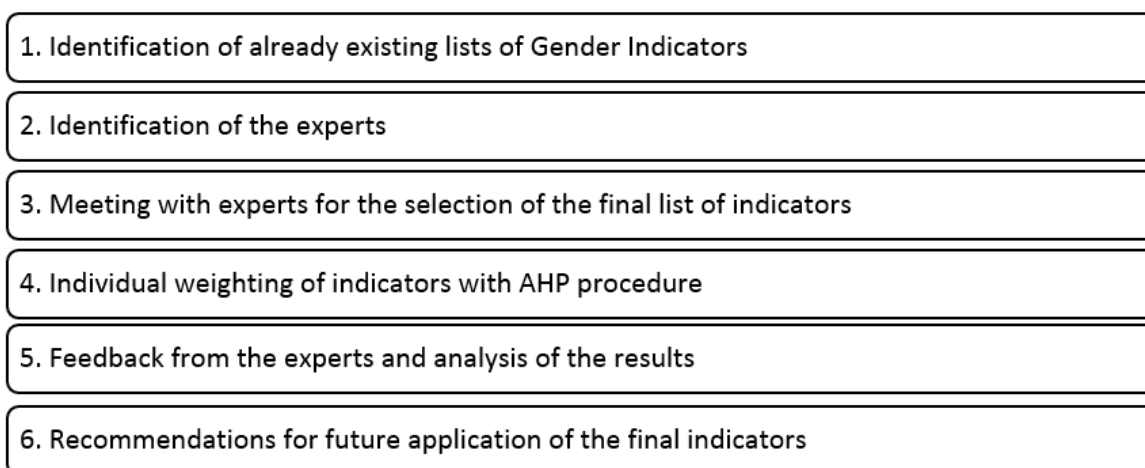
1. Identification of already existing lists of Gender Indicators

2. Identification of the experts

3. Meeting with experts for the selection of the final list of indicators

4. Individual weighting of indicators with AHP procedure

5. Feedback from the experts and analysis of the results

6. Recommendations for future application of the final indicators